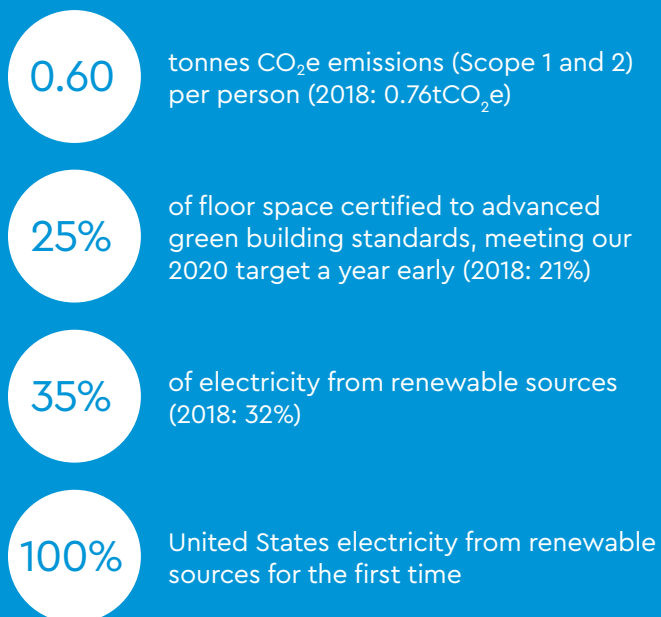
0.60

tonnes $CO_2$e emissions (Scope 1 and 2) per person (2018: 0.76t$CO_2$e)

25%

of floor space certified to advanced green building standards, meeting our 2020 target a year early (2018: 21%)

35%

of electricity from renewable sources (2018: 32%)

100%

United States electricity from renewable sources for the first time